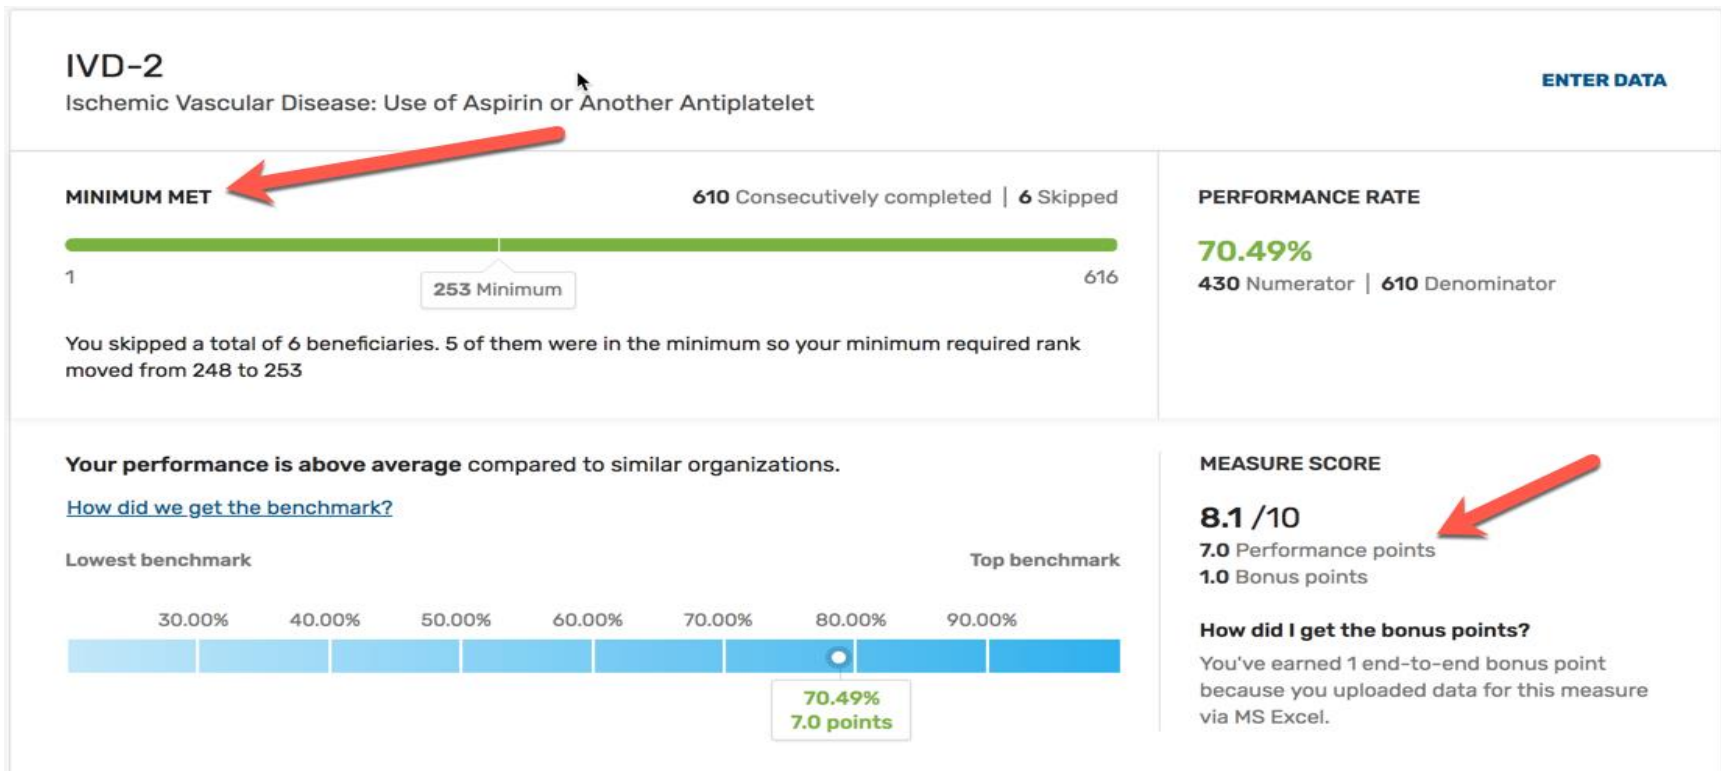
IVD-2
Ischemic Vascular Disease: Use of Aspirin or Another Antiplatelet

ENTER DATA

MINIMUM MET

610 Consecutively completed | 6 Skipped

1

253 Minimum

616

You skipped a total of 6 beneficiaries. 5 of them were in the minimum so your minimum required rank moved from 248 to 253

PERFORMANCE RATE

70.49%
430 Numerator | 610 Denominator

Your performance is above average compared to similar organizations.

How did we get the benchmark?

Lowest benchmark

Top benchmark

30.00% 40.00% 50.00% 60.00% 70.00% 80.00% 90.00%

70.49%
7.0 points

MEASURE SCORE

8.1 /10
7.0 Performance points
1.0 Bonus points

How did I get the bonus points?

You've earned 1 end-to-end bonus point because you uploaded data for this measure via MS Excel.